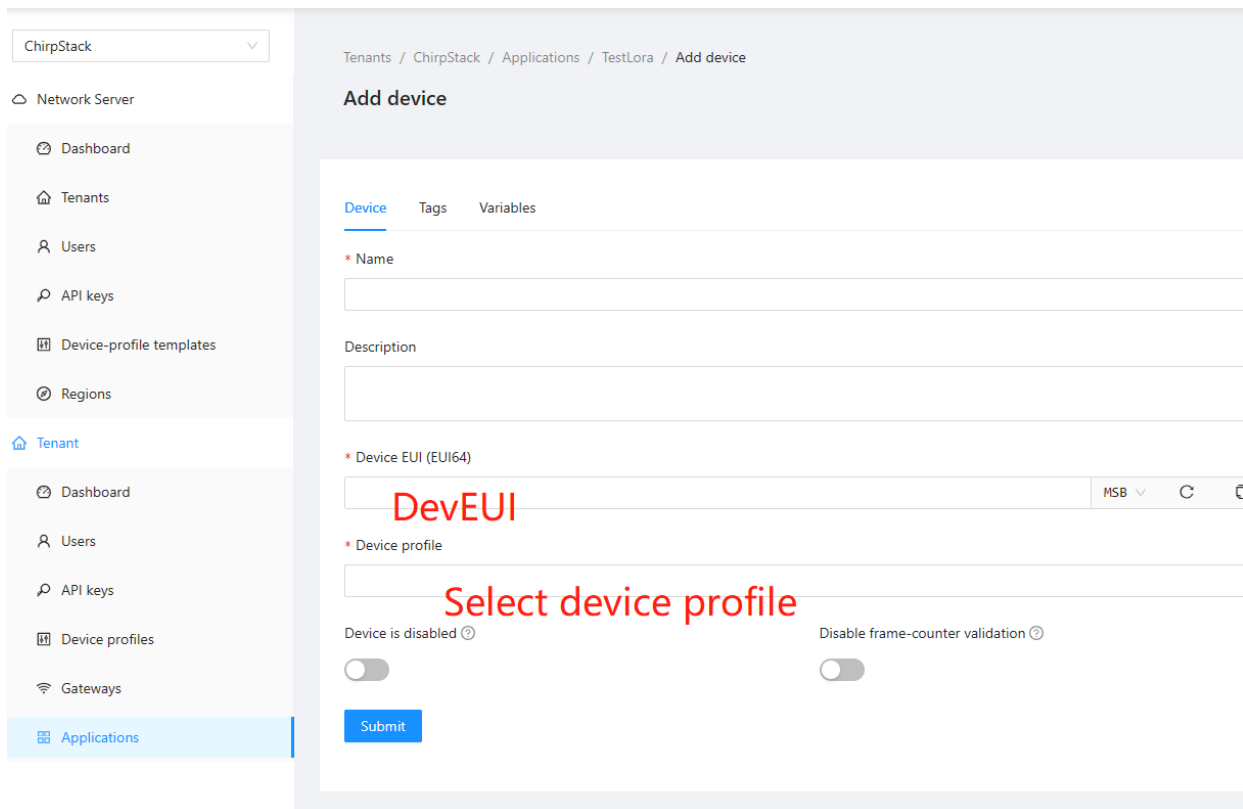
ChirpStack

Network Server

Dashboard

Tenants

Users

API keys

Device-profile templates

Regions

Tenant

Dashboard

Users

API keys

Device profiles

Gateways

Applications

Tenants / ChirpStack / Applications / TestLora / Add device

Add device

Device Tags Variables

* Name

Description

* Device EUI (EUI64)

MSB

DevEUI

* Device profile

Select device profile

Device is disabled

Disable frame-counter validation

Submit